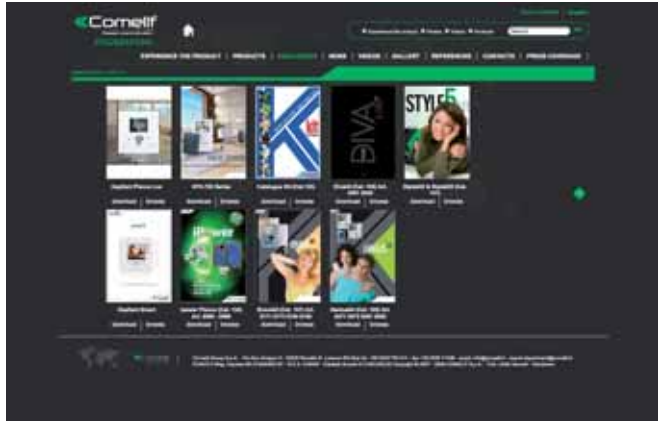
Comelit

EXPERIENCE THE PRODUCT | PRODUCTS | CATALOGUES | NEWS | VIDEOS | GALLERY | REFERENCES | CONTACTS | PRESS COVERAGE

BIVA

STYLE 5

Download | Browse

Download | Browse

Download | Browse

Download | Browse

Download | Browse

Download | Browse

Download | Browse

Download | Browse

Download | Browse